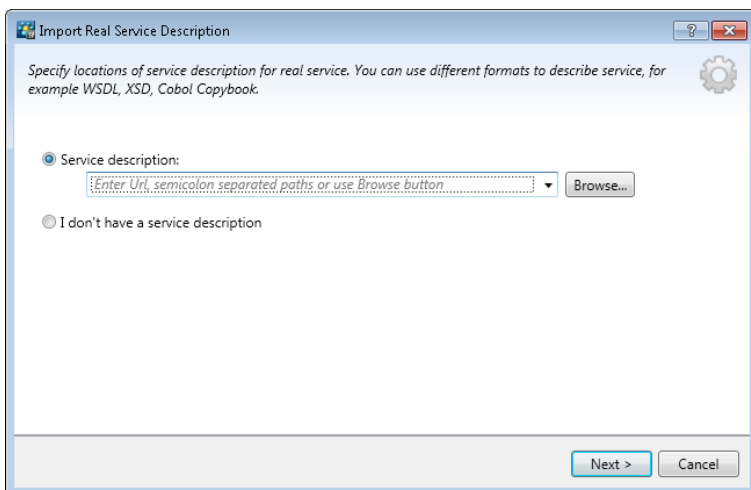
Import Real Service Description

?

Specify locations of service description for real service. You can use different formats to describe service, for example WSDL, XSD, Cobol Copybook.

Service description:

Enter Url, semicolon separated paths or use Browse button

Browse...

I don't have a service description

Next >

Cancel